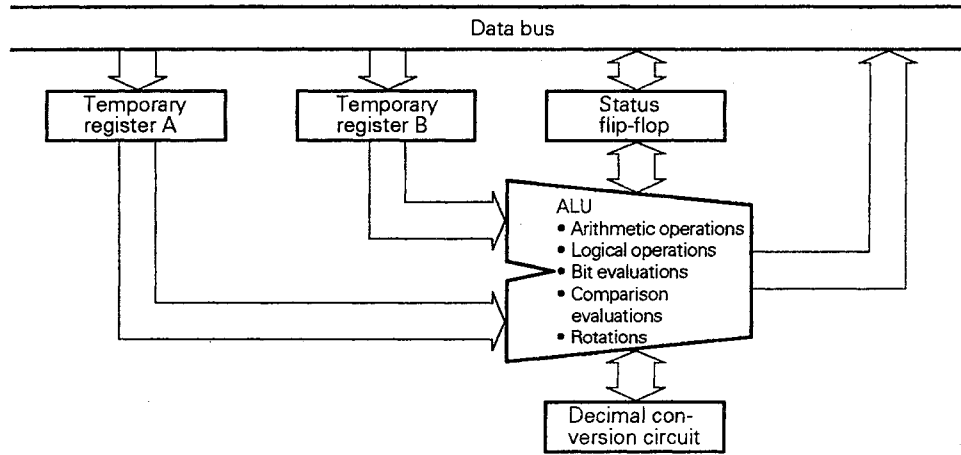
Data bus

Temporary register A

Temporary register B

Status flip-flop

ALU
• Arithmetic operations
• Logical operations
• Bit evaluations
• Comparison evaluations
• Rotations

Decimal conversion circuit